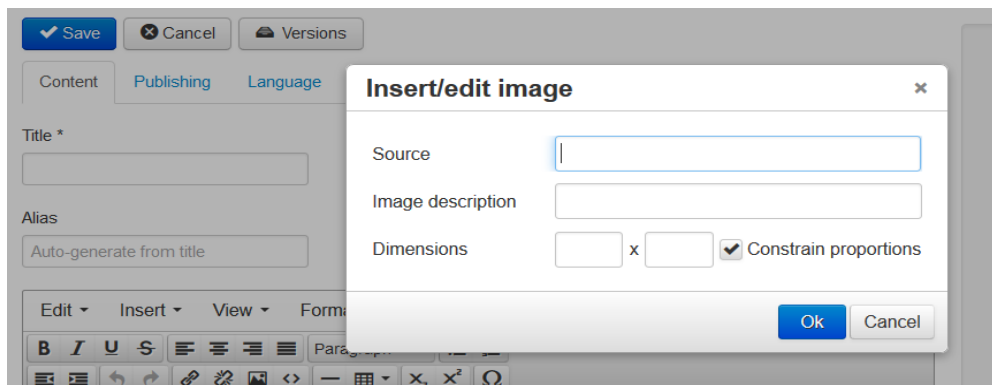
Save Cancel Versions

Content Publishing Language

Title *

Alias

Auto-generate from title

Edit ▾ Insert ▾ View ▾ Forma

B I U S Paragraph

Insert/edit image ×

Source

Image description

Dimensions x Constrain proportions

Ok Cancel